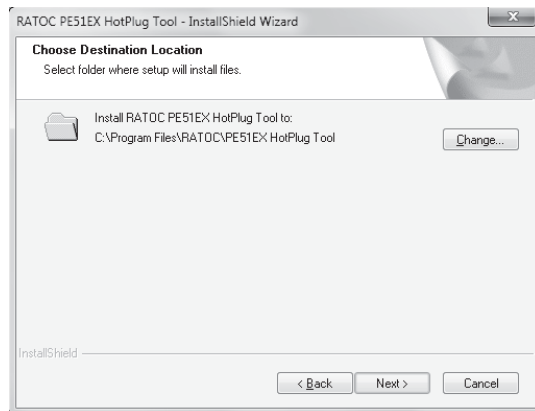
RATOC PE51EX HotPlug Tool - InstallShield Wizard

Choose Destination Location
Select folder where setup will install files.

Install RATOC PE51EX HotPlug Tool to:
C:\Program Files\RATOC\PE51EX HotPlug Tool

Change...

InstallShield

< Back
Next >
Cancel